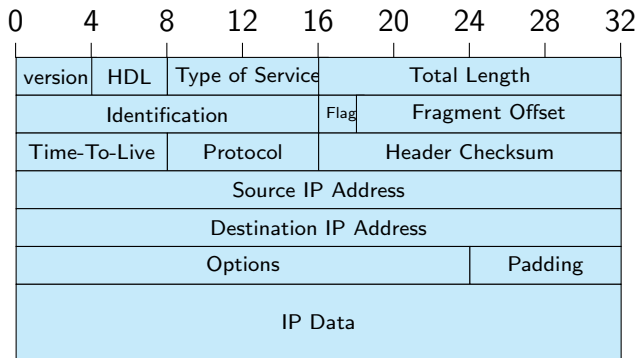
0 4 8 12 16 20 24 28 32

version HDL Type of Service Total Length

Identification Flag Fragment Offset

Time-To-Live Protocol Header Checksum

Source IP Address

Destination IP Address

Options Padding

IP Data